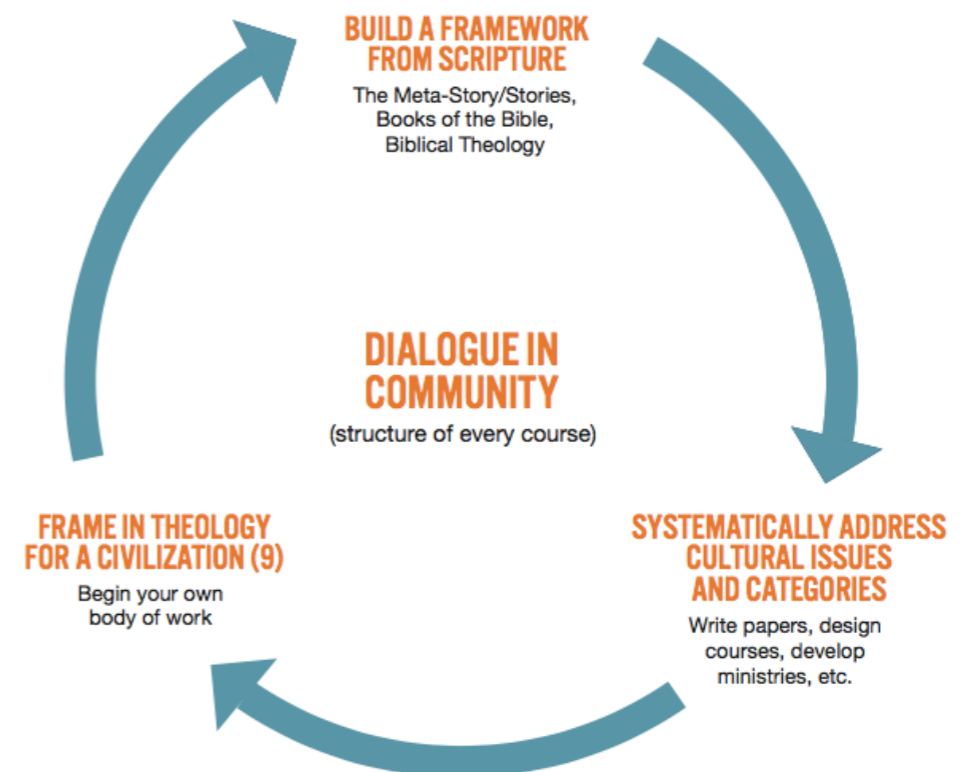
BUILD A FRAMEWORK FROM SCRIPTURE

The Meta-Story/Stories, Books of the Bible, Biblical Theology

DIALOGUE IN COMMUNITY

(structure of every course)

SYSTEMATICALLY ADDRESS CULTURAL ISSUES AND CATEGORIES

Write papers, design courses, develop ministries, etc.

FRAME IN THEOLOGY FOR A CIVILIZATION (9)

Begin your own body of work